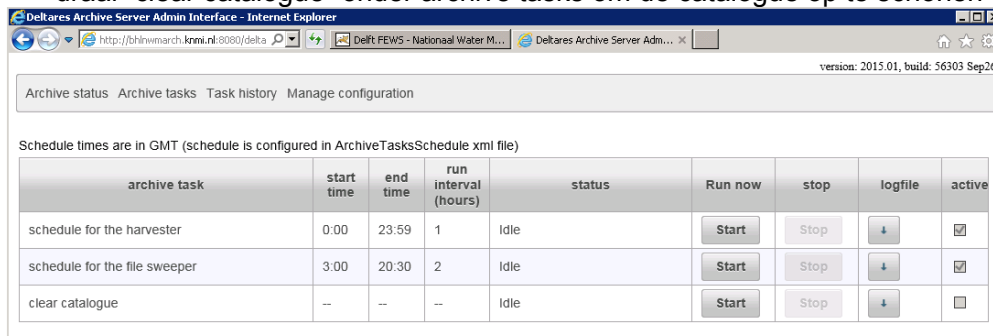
Deltares Archive Server Admin Interface - Internet Explorer

http://bhlnwmarch.knmi.nl:8080/delta

Delft FEWS - Nationaal Water M...

Deltares Archive Server Adm...

version: 2015.01, build: 56303 Sep2

Archive status Archive tasks Task history Manage configuration

Schedule times are in GMT (schedule is configured in ArchiveTasksSchedule xml file)

| archive task | start time | end time | run interval (hours) | status | Run now | stop | logfile | active |
|---|---|---|---|---|---|---|---|---|
| schedule for the harvester | 0:00 | 23:59 | 1 | Idle | Start | Stop | ↓ | ☑ |
| schedule for the file sweeper | 3:00 | 20:30 | 2 | Idle | Start | Stop | ↓ | ☑ |
| clear catalogue | -- | -- | -- | Idle | Start | Stop | ↓ | ☐ |